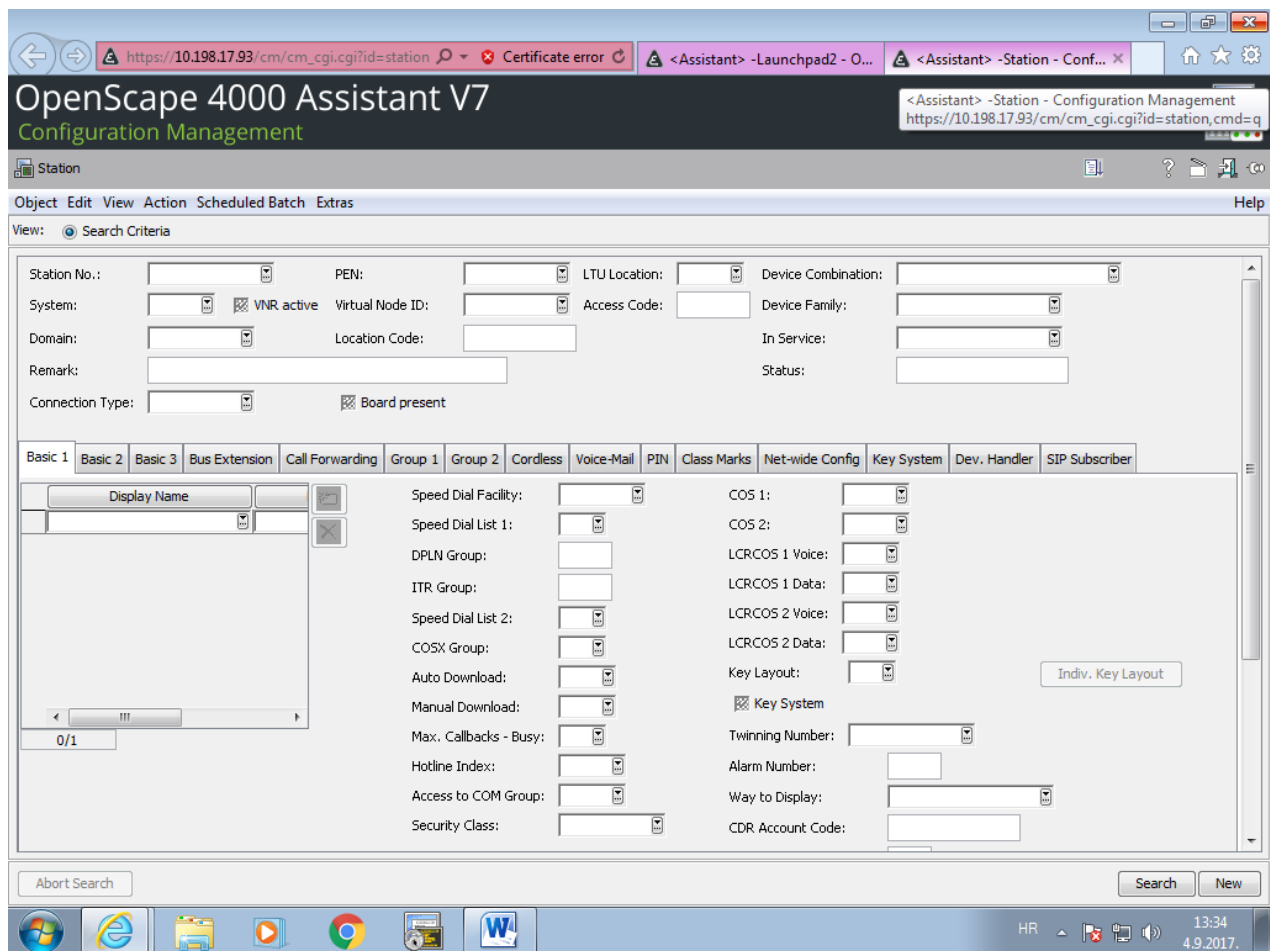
https://10.198.17.93/cm/cm_cgi.cgi?id=station
Certificate error
<Assistant> -Launchpad2 - O...
<Assistant> -Station - Conf...

OpenScape 4000 Assistant V7
Configuration Management

<Assistant> -Station - Configuration Management
https://10.198.17.93/cm/cm_cgi.cgi?id=station,cmd=q

Station

Object Edit View Action Scheduled Batch Extras
Help

View: Search Criteria

Station No.:
PEN:
LTU Location:
Device Combination:
System:
VNR active
Virtual Node ID:
Access Code:
Device Family:
Domain:
Location Code:
In Service:
Remark:
Status:
Connection Type:
Board present

| Basic 1 | Basic 2 | Basic 3 | Bus Extension | Call Forwarding | Group 1 | Group 2 | Cordless | Voice-Mail | PIN | Class Marks | Net-wide Config | Key System | Dev. Handler | SIP Subscriber |
|---|---|---|---|---|---|---|---|---|---|---|---|---|---|---|

Display Name
0/1

Speed Dial Facility:
Speed Dial List 1:
DPLN Group:
ITR Group:
Speed Dial List 2:
COSX Group:
Auto Download:
Manual Download:
Max. Callbacks - Busy:
Hotline Index:
Access to COM Group:
Security Class:

COS 1:
COS 2:
LCRCOS 1 Voice:
LCRCOS 1 Data:
LCRCOS 2 Voice:
LCRCOS 2 Data:
Key Layout:
Indiv. Key Layout
Key System
Twinning Number:
Alarm Number:
Way to Display:
CDR Account Code:

Abort Search
Search
New

HR
13:34
4.9.2017.